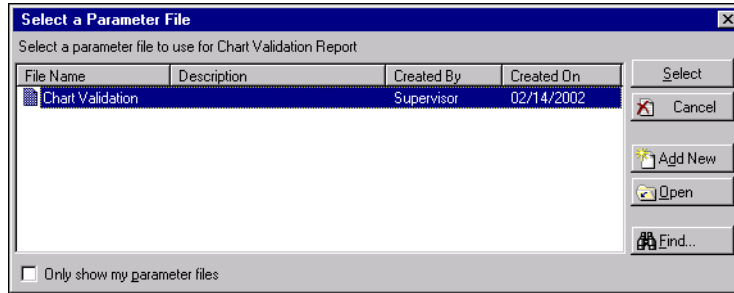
Select a Parameter File

Select a parameter file to use for Chart Validation Report

| File Name | Description | Created By | Created On |
|---|---|---|---|
| Chart Validation | | Supervisor | 02/14/2002 |

Select

Cancel

Add New

Open

Find...

Only show my parameter files